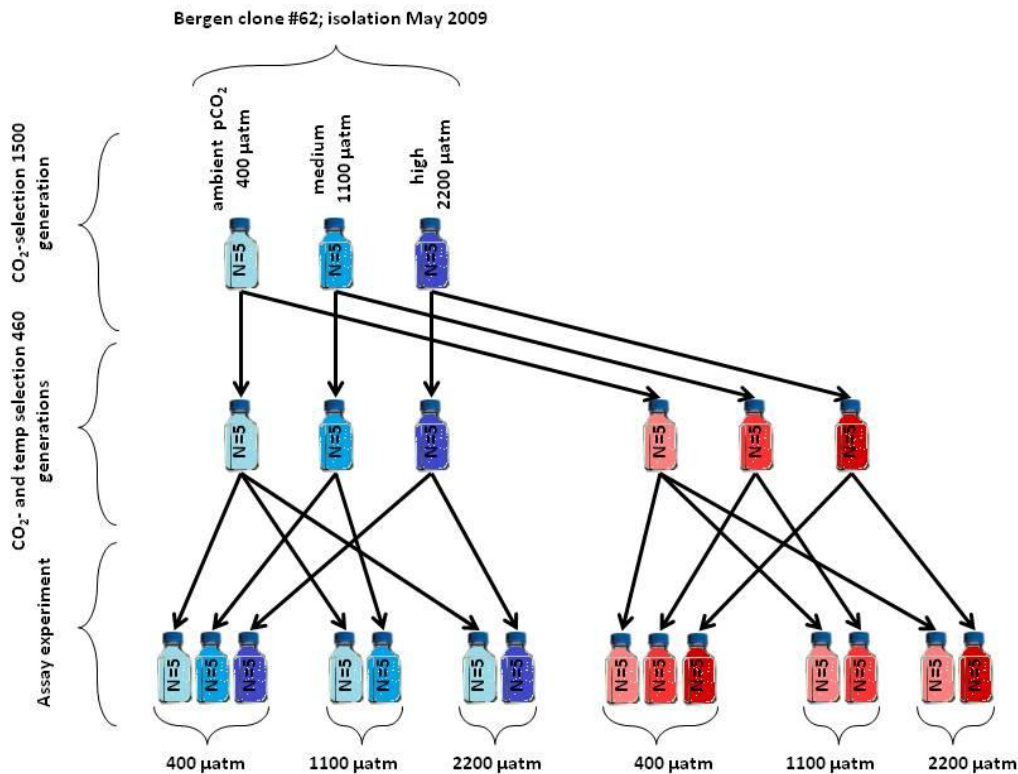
Bergen clone #62; isolation May 2009

ambient $pCO_2$ 400 µatm

medium 1100 µatm

high 2200 µatm

$CO_2$-selection 1500 generation

N=5 N=5 N=5

$CO_2$- and temp selection 460 generations

N=5 N=5 N=5 N=5 N=5 N=5

Assay experiment

N=5 N=5 N=5 N=5 N=5 N=5 N=5

N=5 N=5 N=5 N=5 N=5 N=5 N=5

400 µatm 1100 µatm 2200 µatm 400 µatm 1100 µatm 2200 µatm